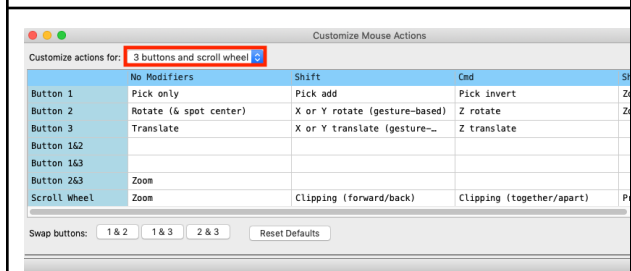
Customize Mouse Actions

Customize actions for: 3 buttons and scroll wheel

| | No Modifiers | Shift | Cmd | Sh |
|---|---|---|---|---|
| Button 1 | Pick only | Pick add | Pick invert | Zo |
| Button 2 | Rotate (& spot center) | X or Y rotate (gesture-based) | Z rotate | Zo |
| Button 3 | Translate | X or Y translate (gesture-… | Z translate | |
| Button 1&2 | | | | |
| Button 1&3 | | | | |
| Button 2&3 | Zoom | | | |
| Scroll Wheel | Zoom | Clipping (forward/back) | Clipping (together/apart) | Pr |

Swap buttons: 1 & 2 1 & 3 2 & 3 Reset Defaults